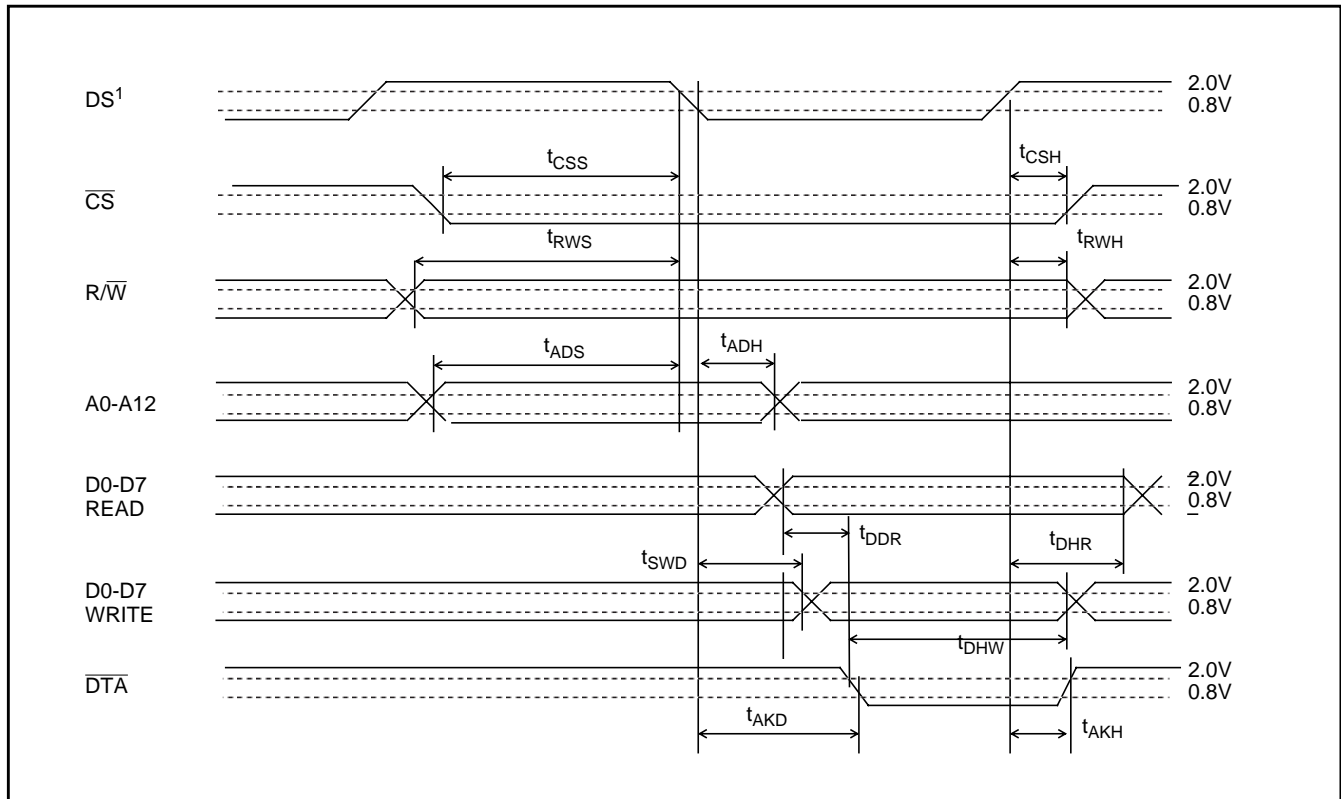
$DS^1$
2.0V
0.8V

$t_{CSS}$
$t_{CSH}$
$\overline{CS}$
2.0V
0.8V

$t_{RWS}$
$t_{RWH}$
$R/\overline{W}$
2.0V
0.8V

$t_{ADS}$
$t_{ADH}$
A0-A12
2.0V
0.8V

D0-D7
READ
2.0V
0.8V
$t_{DDR}$
$t_{DHR}$

$t_{SWD}$
D0-D7
WRITE
2.0V
0.8V
$t_{DHW}$

$\overline{DTA}$
2.0V
0.8V
$t_{AKD}$
$t_{AKH}$